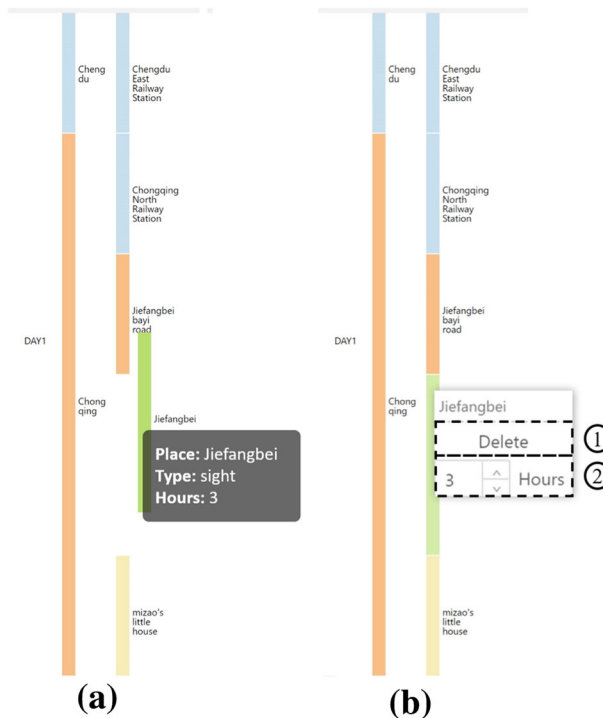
Cheng du

Chengdu East Railway Station

Chongqing North Railway Station

Jiefangbei bayi road

DAY1

Chong qing

Jiefangbei

Place: Jiefangbei
Type: sight
Hours: 3

mizao's little house

(a)

Cheng du

Chengdu East Railway Station

Chongqing North Railway Station

Jiefangbei bayi road

DAY1

Chong qing

Jiefangbei

Delete ①

3 Hours ②

mizao's little house

(b)